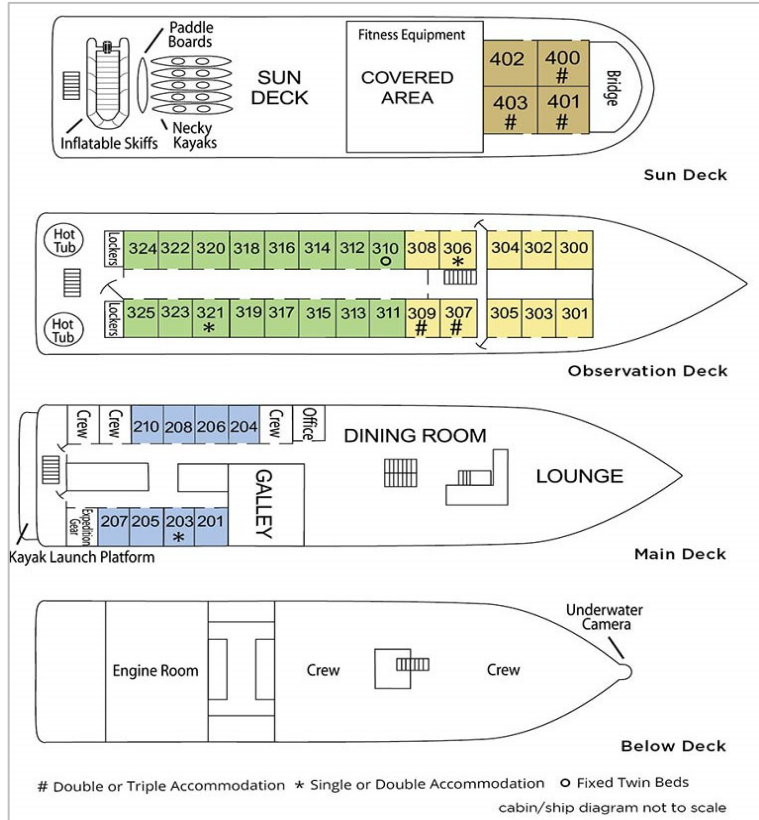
Paddle Boards

SUN DECK

Inflatable Skiffs

Necky Kayaks

Fitness Equipment

COVERED AREA

402
400 #
403 #
401 #

Bridge

Sun Deck

Hot Tub

Lockers

324 322 320 318 316 314 312 310 o 308 306 *

304 302 300

Hot Tub

Lockers

325 323 321 * 319 317 315 313 311 309 # 307 #

305 303 301

Observation Deck

Crew
Crew
210 208 206 204
Crew
Office

DINING ROOM

LOUNGE

GALLEY

Expedition Gear

207 205 203 * 201

Kayak Launch Platform

Main Deck

Underwater Camera

Engine Room

Crew

Crew

Below Deck

# Double or Triple Accommodation * Single or Double Accommodation o Fixed Twin Beds

cabin/ship diagram not to scale